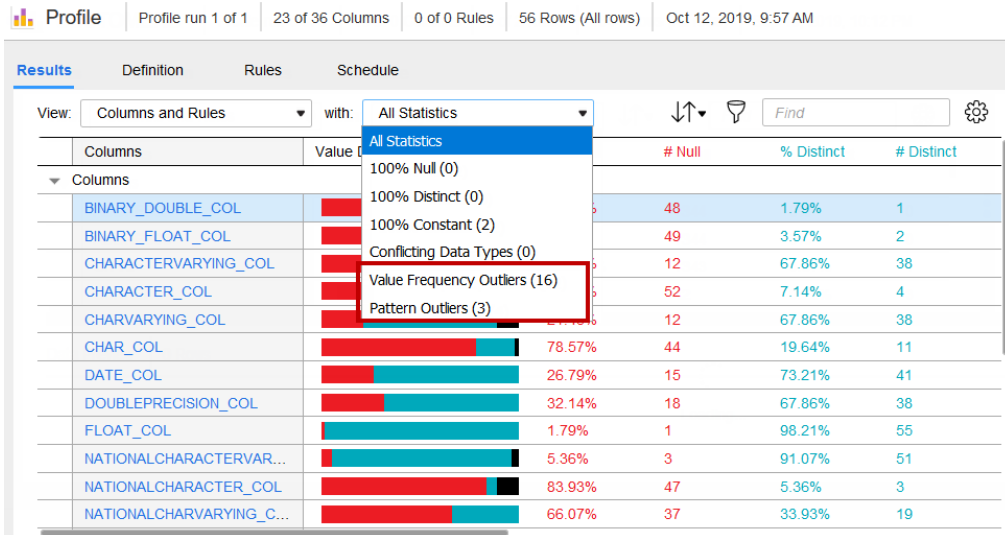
Profile | Profile run 1 of 1 | 23 of 36 Columns | 0 of 0 Rules | 56 Rows (All rows) | Oct 12, 2019, 9:57 AM

Results Definition Rules Schedule

View: Columns and Rules with: All Statistics Find

All Statistics
100% Null (0)
100% Distinct (0)
100% Constant (2)
Conflicting Data Types (0)
Value Frequency Outliers (16)
Pattern Outliers (3)

| Columns | Value D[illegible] | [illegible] | # Null | % Distinct | # Distinct |
|---|---|---|---|---|---|
| Columns | | | | | |
| BINARY_DOUBLE_COL | | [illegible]% | 48 | 1.79% | 1 |
| BINARY_FLOAT_COL | | | 49 | 3.57% | 2 |
| CHARACTERVARYING_COL | | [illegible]% | 12 | 67.86% | 38 |
| CHARACTER_COL | | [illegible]% | 52 | 7.14% | 4 |
| CHARVARYING_COL | | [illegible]% | 12 | 67.86% | 38 |
| CHAR_COL | | 78.57% | 44 | 19.64% | 11 |
| DATE_COL | | 26.79% | 15 | 73.21% | 41 |
| DOUBLEPRECISION_COL | | 32.14% | 18 | 67.86% | 38 |
| FLOAT_COL | | 1.79% | 1 | 98.21% | 55 |
| NATIONALCHARACTERVAR... | | 5.36% | 3 | 91.07% | 51 |
| NATIONALCHARACTER_COL | | 83.93% | 47 | 5.36% | 3 |
| NATIONALCHARVARYING_C... | | 66.07% | 37 | 33.93% | 19 |